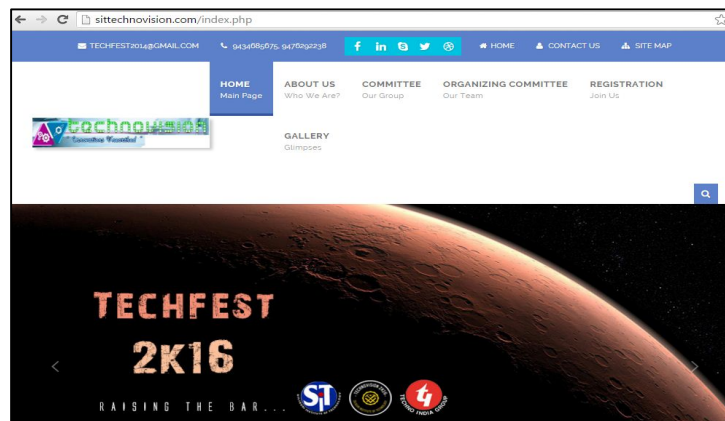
sittechnovision.com/index.php

TECHFEST2014@GMAIL.COM 9434685675, 9476292238 HOME CONTACT US SITE MAP

HOME
Main Page

ABOUT US
Who We Are?

COMMITTEE
Our Group

ORGANIZING COMMITTEE
Our Team

REGISTRATION
Join Us

GALLERY
Glimpses

technovision
Innovation Unveiled

TECHFEST
2K16

RAISING THE BAR...

SIT

TECHNO INDIA GROUP